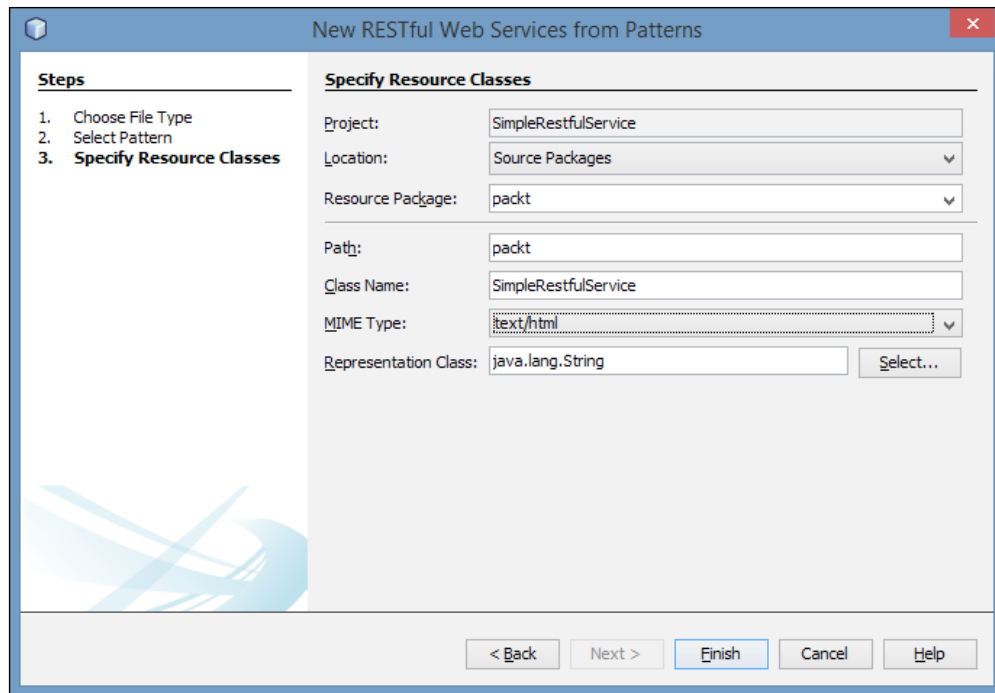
New RESTful Web Services from Patterns

Steps

1. Choose File Type
2. Select Pattern
3. Specify Resource Classes

Specify Resource Classes

Project: SimpleRestfulService

Location: Source Packages

Resource Package: packt

Path: packt

Class Name: SimpleRestfulService

MIME Type: text/html

Representation Class: java.lang.String Select...

< Back Next > Finish Cancel Help